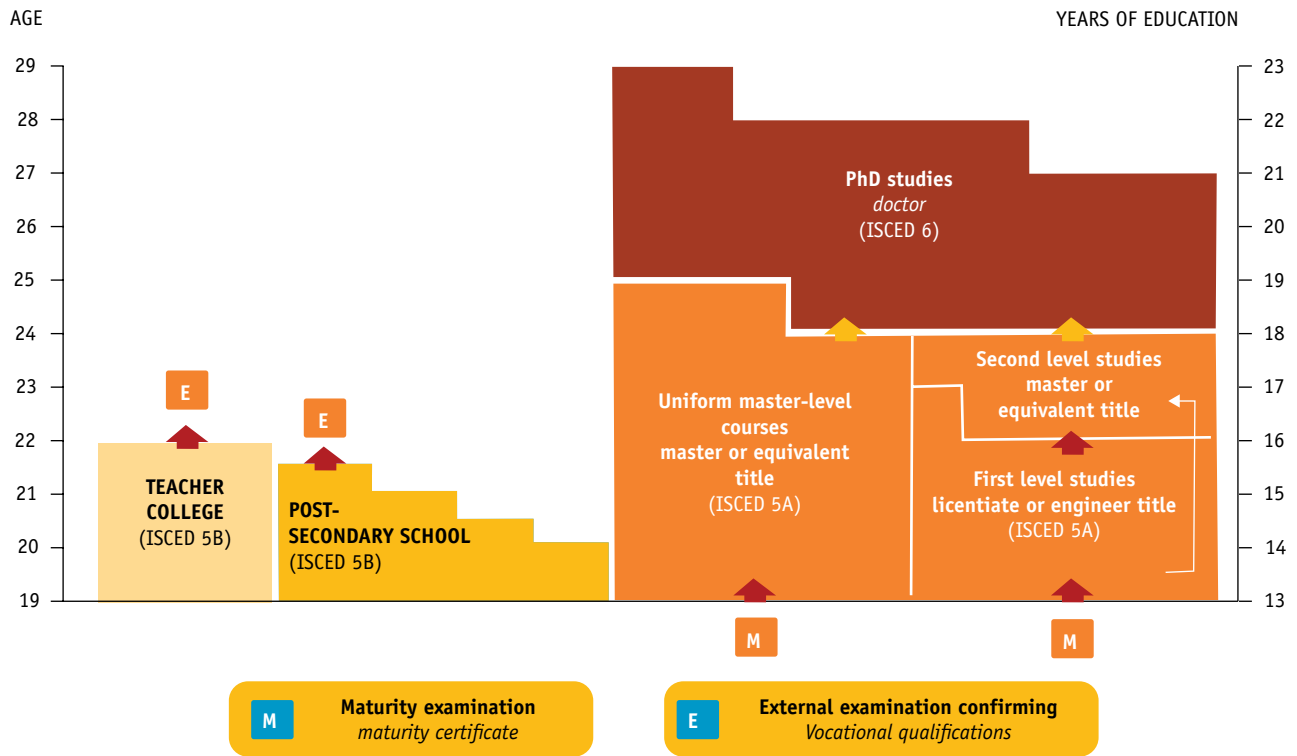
AGE

YEARS OF EDUCATION

| AGE | YEARS OF EDUCATION |
|---|---|
| 29 | 23 |
| 28 | 22 |
| 27 | 21 |
| 26 | 20 |
| 25 | 19 |
| 24 | 18 |
| 23 | 17 |
| 22 | 16 |
| 21 | 15 |
| 20 | 14 |
| 19 | 13 |

PhD studies
*doctor*
(ISCED 6)

E

TEACHER COLLEGE
(ISCED 5B)

E

POST-SECONDARY SCHOOL
(ISCED 5B)

Uniform master-level courses
master or equivalent title
(ISCED 5A)

Second level studies
master or equivalent title

First level studies
licentiate or engineer title
(ISCED 5A)

M

M

M
Maturity examination
*maturity certificate*

E
External examination confirming
*Vocational qualifications*